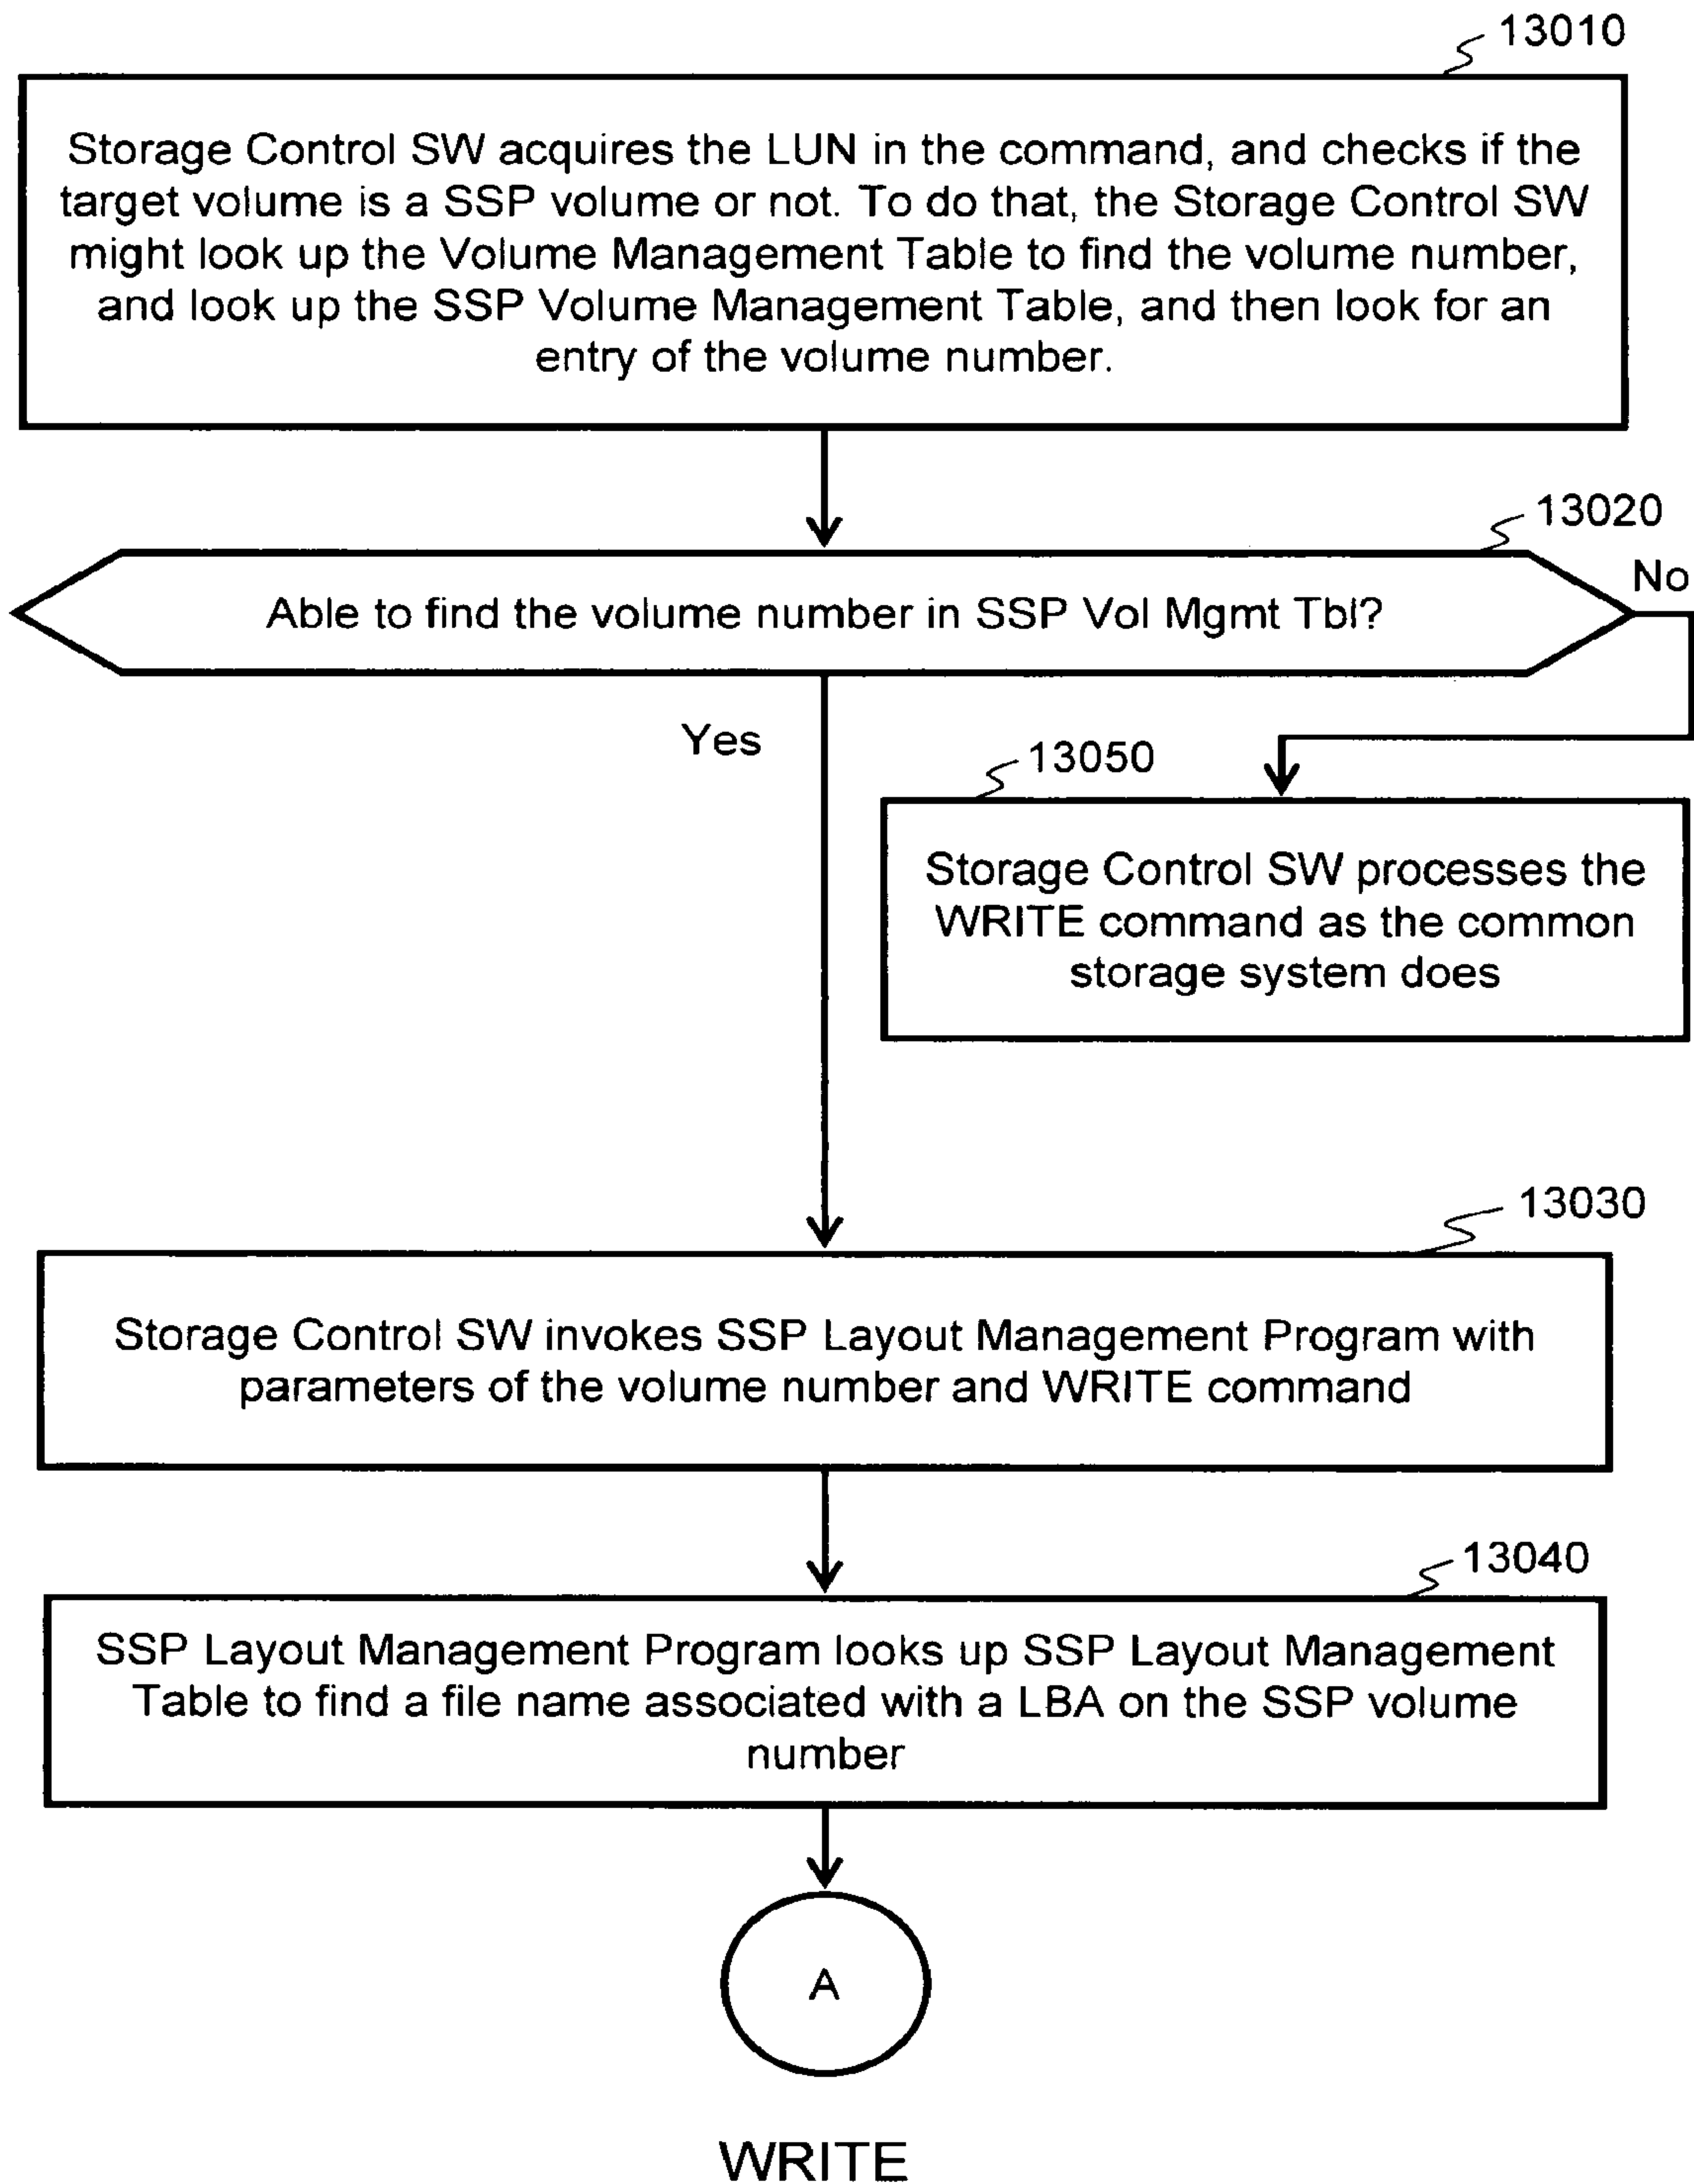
13010

Storage Control SW acquires the LUN in the command, and checks if the target volume is a SSP volume or not. To do that, the Storage Control SW might look up the Volume Management Table to find the volume number, and look up the SSP Volume Management Table, and then look for an entry of the volume number.

13020

Able to find the volume number in SSP Vol Mgmt Tbl?

No

Yes

13050

Storage Control SW processes the WRITE command as the common storage system does

13030

Storage Control SW invokes SSP Layout Management Program with parameters of the volume number and WRITE command

13040

SSP Layout Management Program looks up SSP Layout Management Table to find a file name associated with a LBA on the SSP volume number

A

WRITE